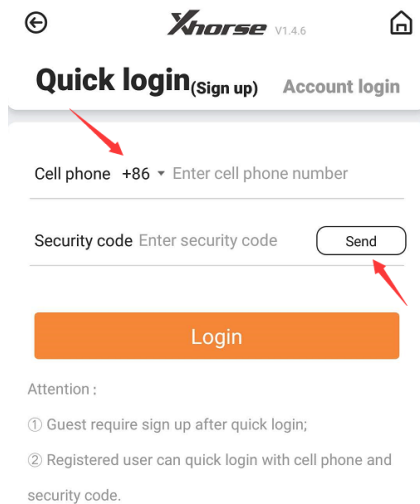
Xhorse V1.4.6

Quick login(Sign up) Account login

Cell phone +86 Enter cell phone number

Security code Enter security code Send

Login

Attention :

① Guest require sign up after quick login;

② Registered user can quick login with cell phone and security code.